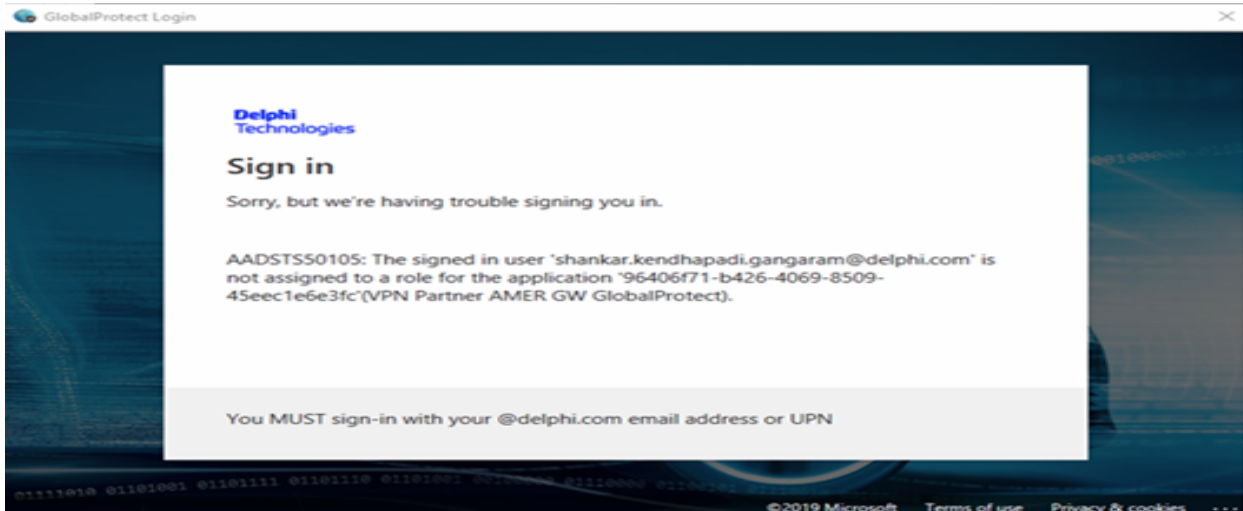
GlobalProtect Login

Delphi
Technologies

Sign in

Sorry, but we're having trouble signing you in.

AADSTS50105: The signed in user 'shankar.kendhapadi.gangaram@delphi.com' is not assigned to a role for the application '96406f71-b426-4069-8509-45eec1e6e3fc'(VPN Partner AMER GW GlobalProtect).

You MUST sign-in with your @delphi.com email address or UPN

01111010 01101001 01101111 01101110 01101001 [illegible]

©2019 Microsoft Terms of use Privacy & cookies ...